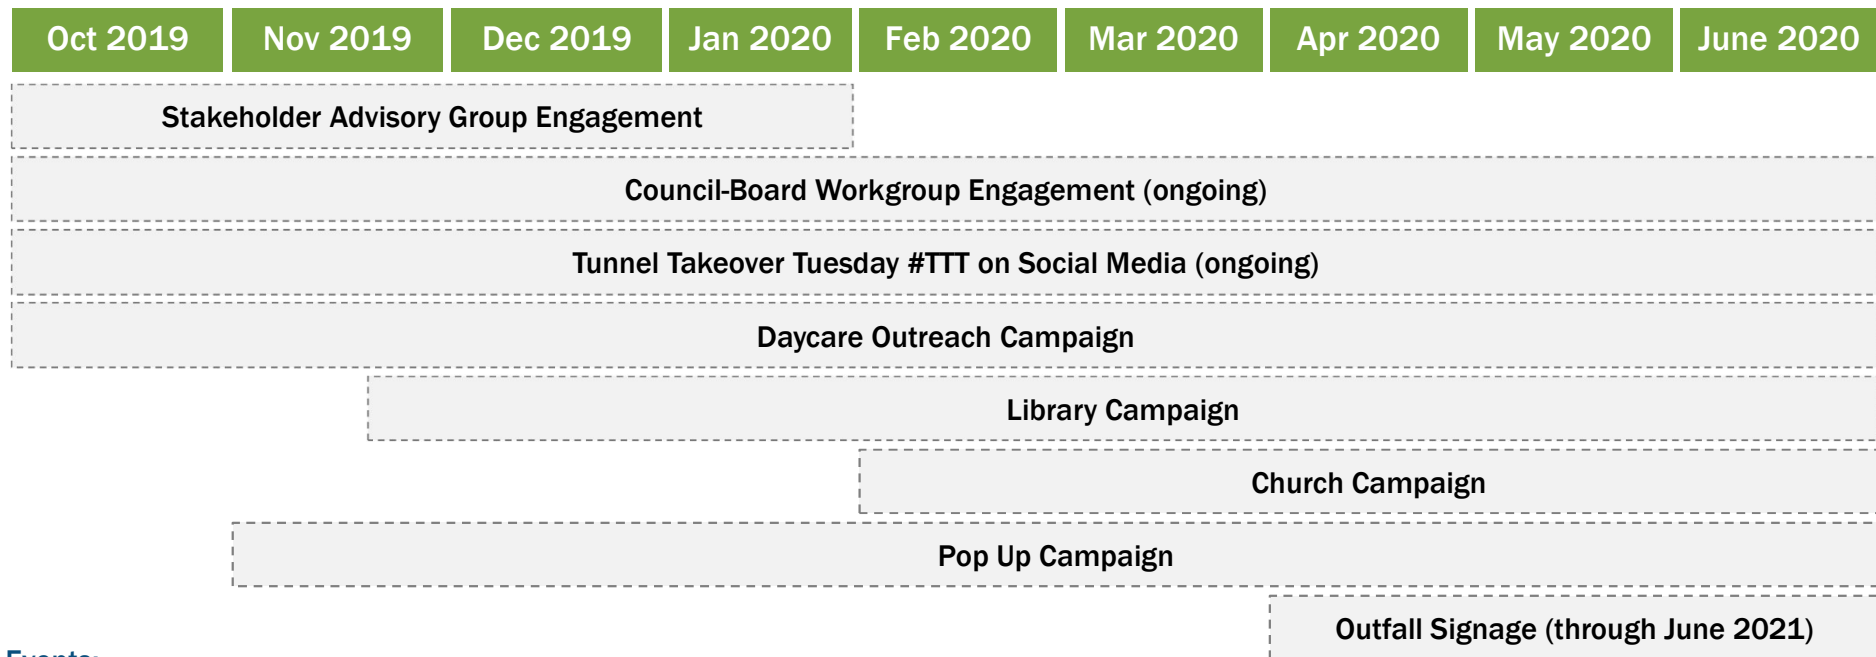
| Oct 2019 | Nov 2019 | Dec 2019 | Jan 2020 | Feb 2020 | Mar 2020 | Apr 2020 | May 2020 | June 2020 |
|---|---|---|---|---|---|---|---|---|

Stakeholder Advisory Group Engagement

Council-Board Workgroup Engagement (ongoing)

Tunnel Takeover Tuesday #TTT on Social Media (ongoing)

Daycare Outreach Campaign

Library Campaign

Church Campaign

Pop Up Campaign

Outfall Signage (through June 2021)

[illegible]